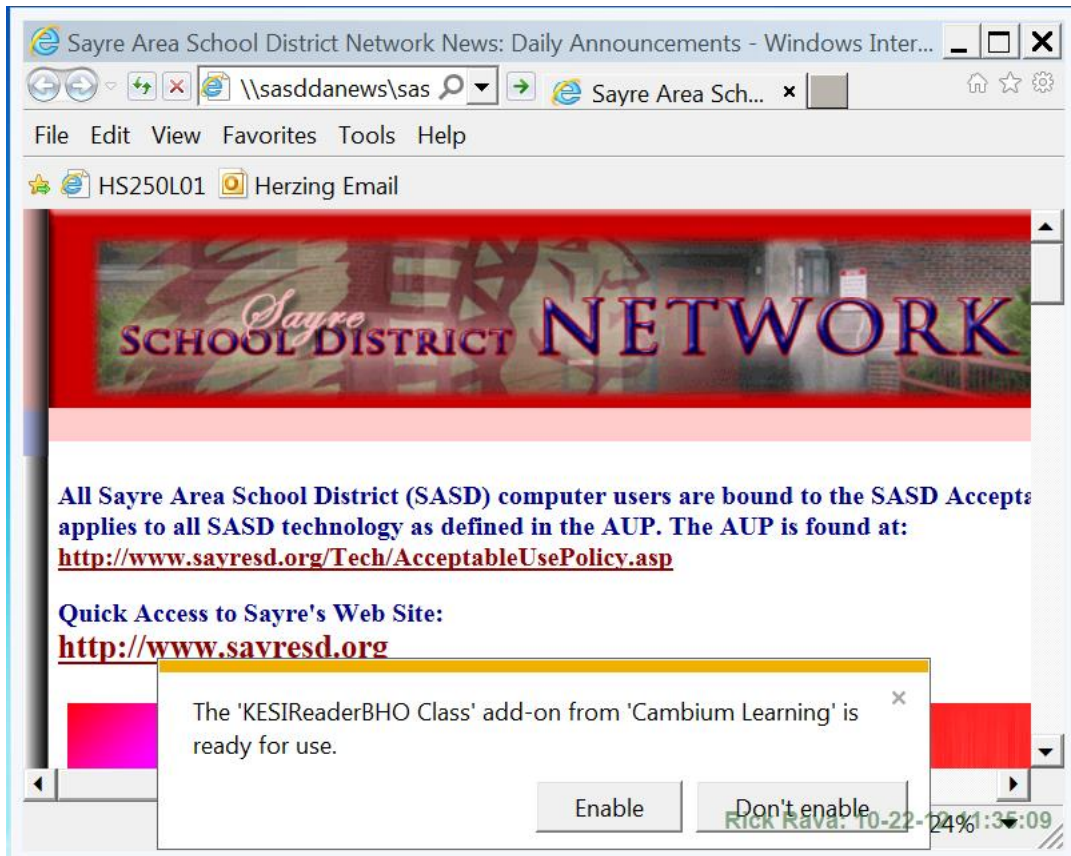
Sayre Area School District Network News: Daily Announcements - Windows Inter...

\\sasddanews\sas

Sayre Area Sch...

File Edit View Favorites Tools Help

HS250L01 Herzing Email

Sayre SCHOOL DISTRICT NETWORK

All Sayre Area School District (SASD) computer users are bound to the SASD Accepta applies to all SASD technology as defined in the AUP. The AUP is found at: http://www.sayresd.org/Tech/AcceptableUsePolicy.asp

Quick Access to Sayre's Web Site:
http://www.sayresd.org

The 'KESIReaderBHO Class' add-on from 'Cambium Learning' is ready for use.

×

Enable

Don't enable

Rick Rava: 10-22-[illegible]1:35:09

24%